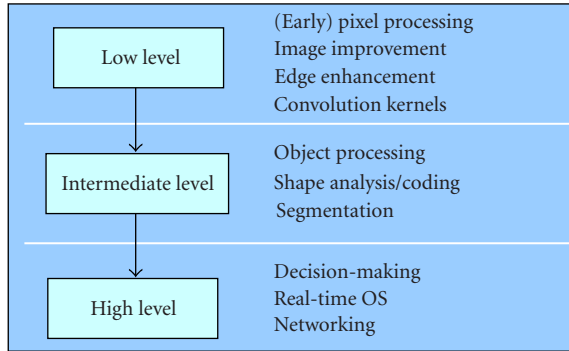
Low level

(Early) pixel processing
Image improvement
Edge enhancement
Convolution kernels

Intermediate level

Object processing
Shape analysis/coding
Segmentation

High level

Decision-making
Real-time OS
Networking